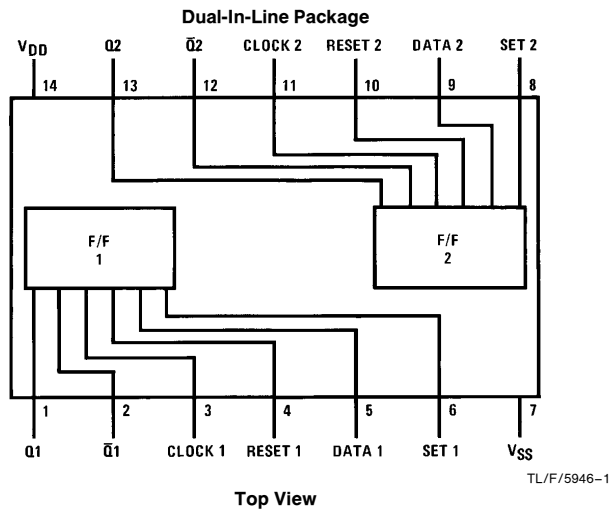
Dual-In-Line Package

$V_{DD}$ Q2 $\overline{Q}2$ CLOCK 2 RESET 2 DATA 2 SET 2

14 13 12 11 10 9 8

F/F 1

F/F 2

1 2 3 4 5 6 7

Q1 $\overline{Q}1$ CLOCK 1 RESET 1 DATA 1 SET 1 $V_{SS}$

TL/F/5946–1

Top View